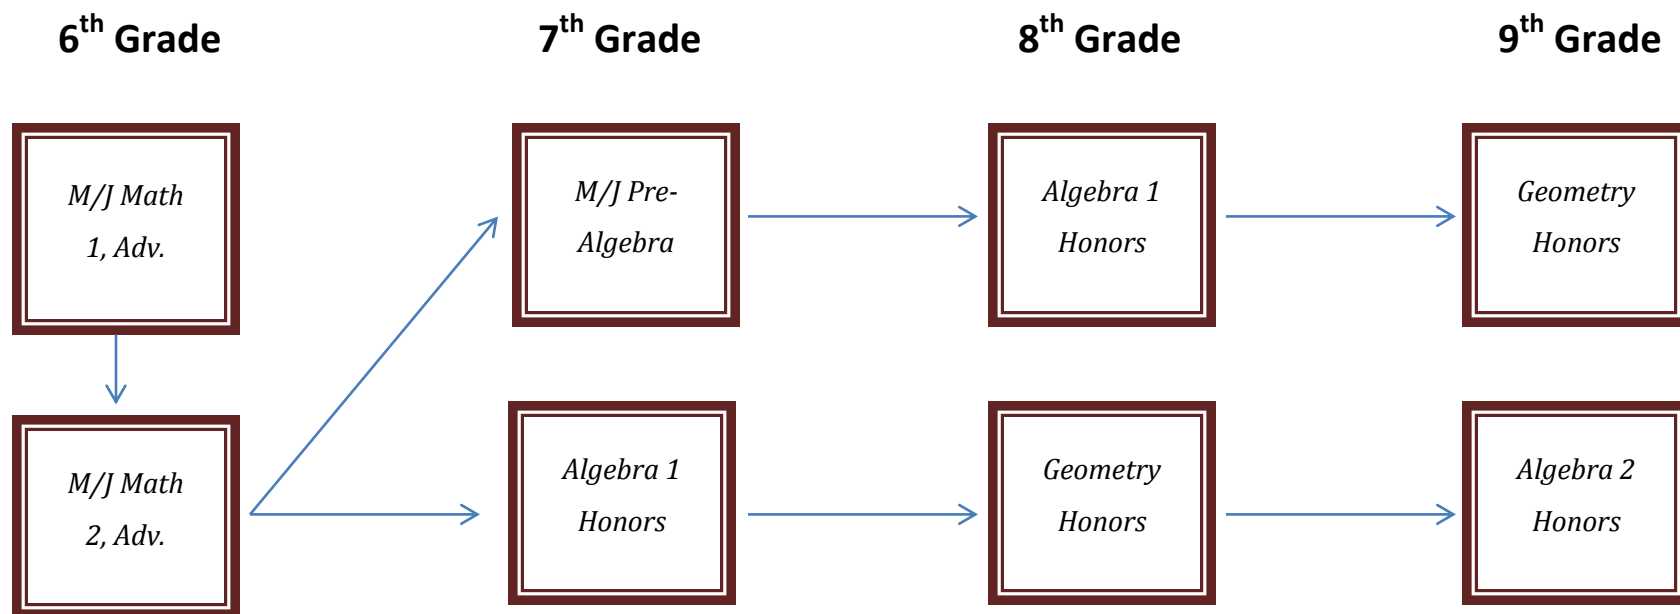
$6^{th}$ Grade

$7^{th}$ Grade

$8^{th}$ Grade

$9^{th}$ Grade

M/J Math 1, Adv.

M/J Pre-Algebra

Algebra 1 Honors

Geometry Honors

M/J Math 2, Adv.

Algebra 1 Honors

Geometry Honors

Algebra 2 Honors